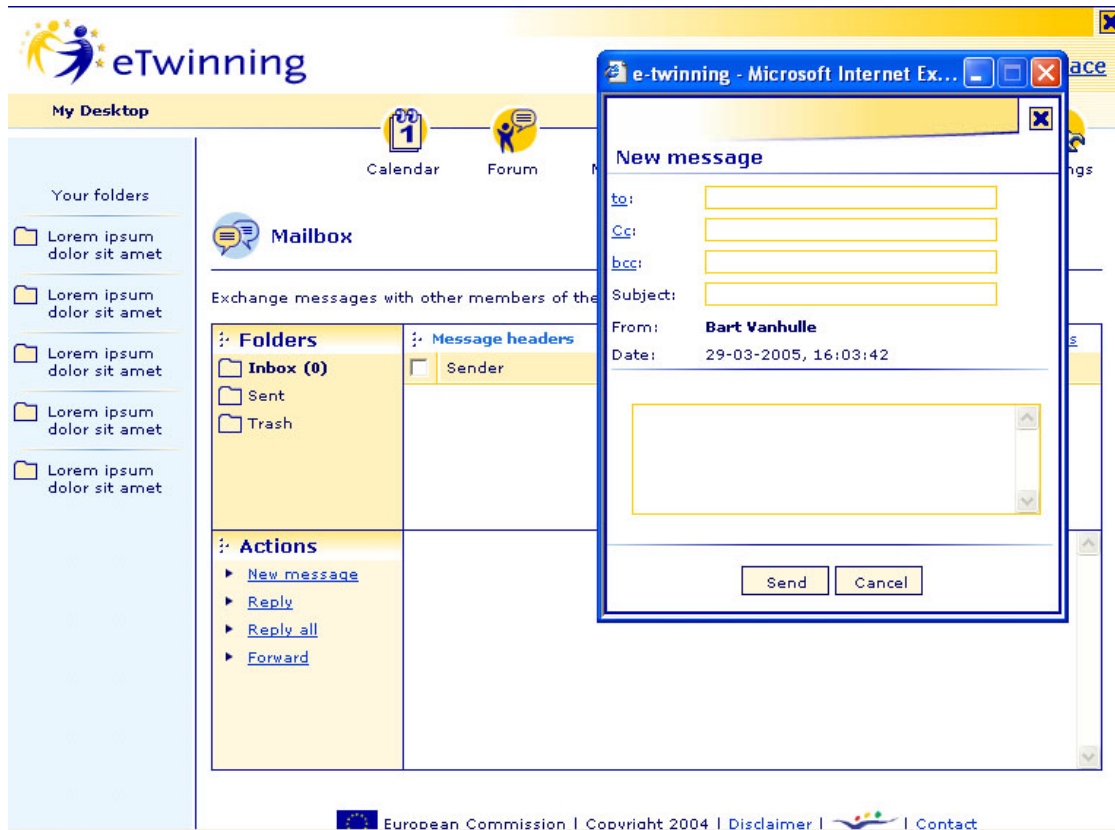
eTwinning

ace

My Desktop

1

Calendar

Forum

ngs

Your folders

Lorem ipsum dolor sit amet

Lorem ipsum dolor sit amet

Lorem ipsum dolor sit amet

Lorem ipsum dolor sit amet

Lorem ipsum dolor sit amet

Mailbox

Exchange messages with other members of the

Folders

Inbox (0)

Sent

Trash

Message headers

Sender

Actions

New message

Reply

Reply all

Forward

e-twinning - Microsoft Internet Ex...

New message

to:

Cc:

bcc:

Subject:

From: Bart Vanhulle

Date: 29-03-2005, 16:03:42

Send

Cancel

European Commission | Copyright 2004 | Disclaimer | | Contact